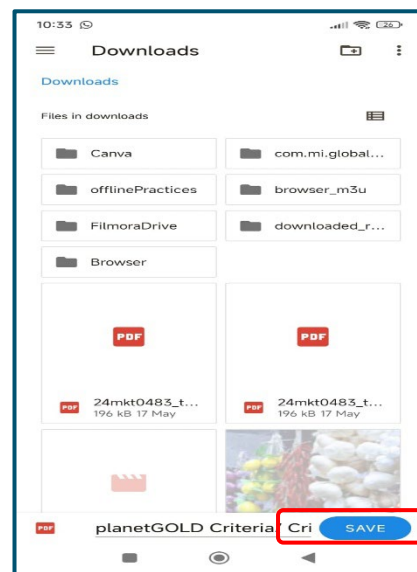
10:33

26

Downloads

Downloads

Files in downloads

Canva

com.mi.global...

offlinePractices

browser_m3u

FilmoraDrive

downloaded_r...

Browser

PDF

PDF

PDF

24mkt0483_t...
196 kB 17 May

PDF

24mkt0483_t...
196 kB 17 May

PDF

planetGOLD Criteria Cri

SAVE